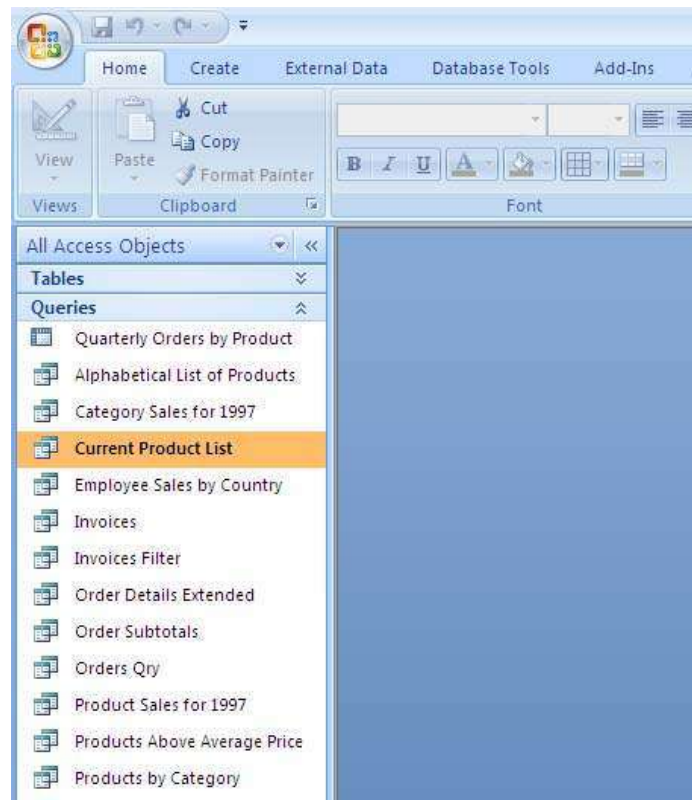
Home Create External Data Database Tools Add-Ins

View
Views

Paste
Cut
Copy
Format Painter
Clipboard

B I U A
Font

All Access Objects
Tables
Queries
Quarterly Orders by Product
Alphabetical List of Products
Category Sales for 1997
Current Product List
Employee Sales by Country
Invoices
Invoices Filter
Order Details Extended
Order Subtotals
Orders Qry
Product Sales for 1997
Products Above Average Price
Products by Category